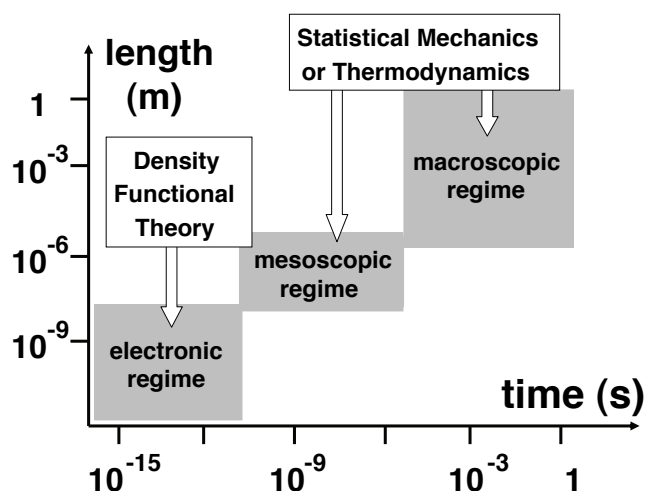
length (m)

Statistical Mechanics or Thermodynamics

1

$10^{-3}$

Density Functional Theory

macroscopic regime

$10^{-6}$

mesoscopic regime

$10^{-9}$

electronic regime

time (s)

$10^{-15}$ $10^{-9}$ $10^{-3}$ 1